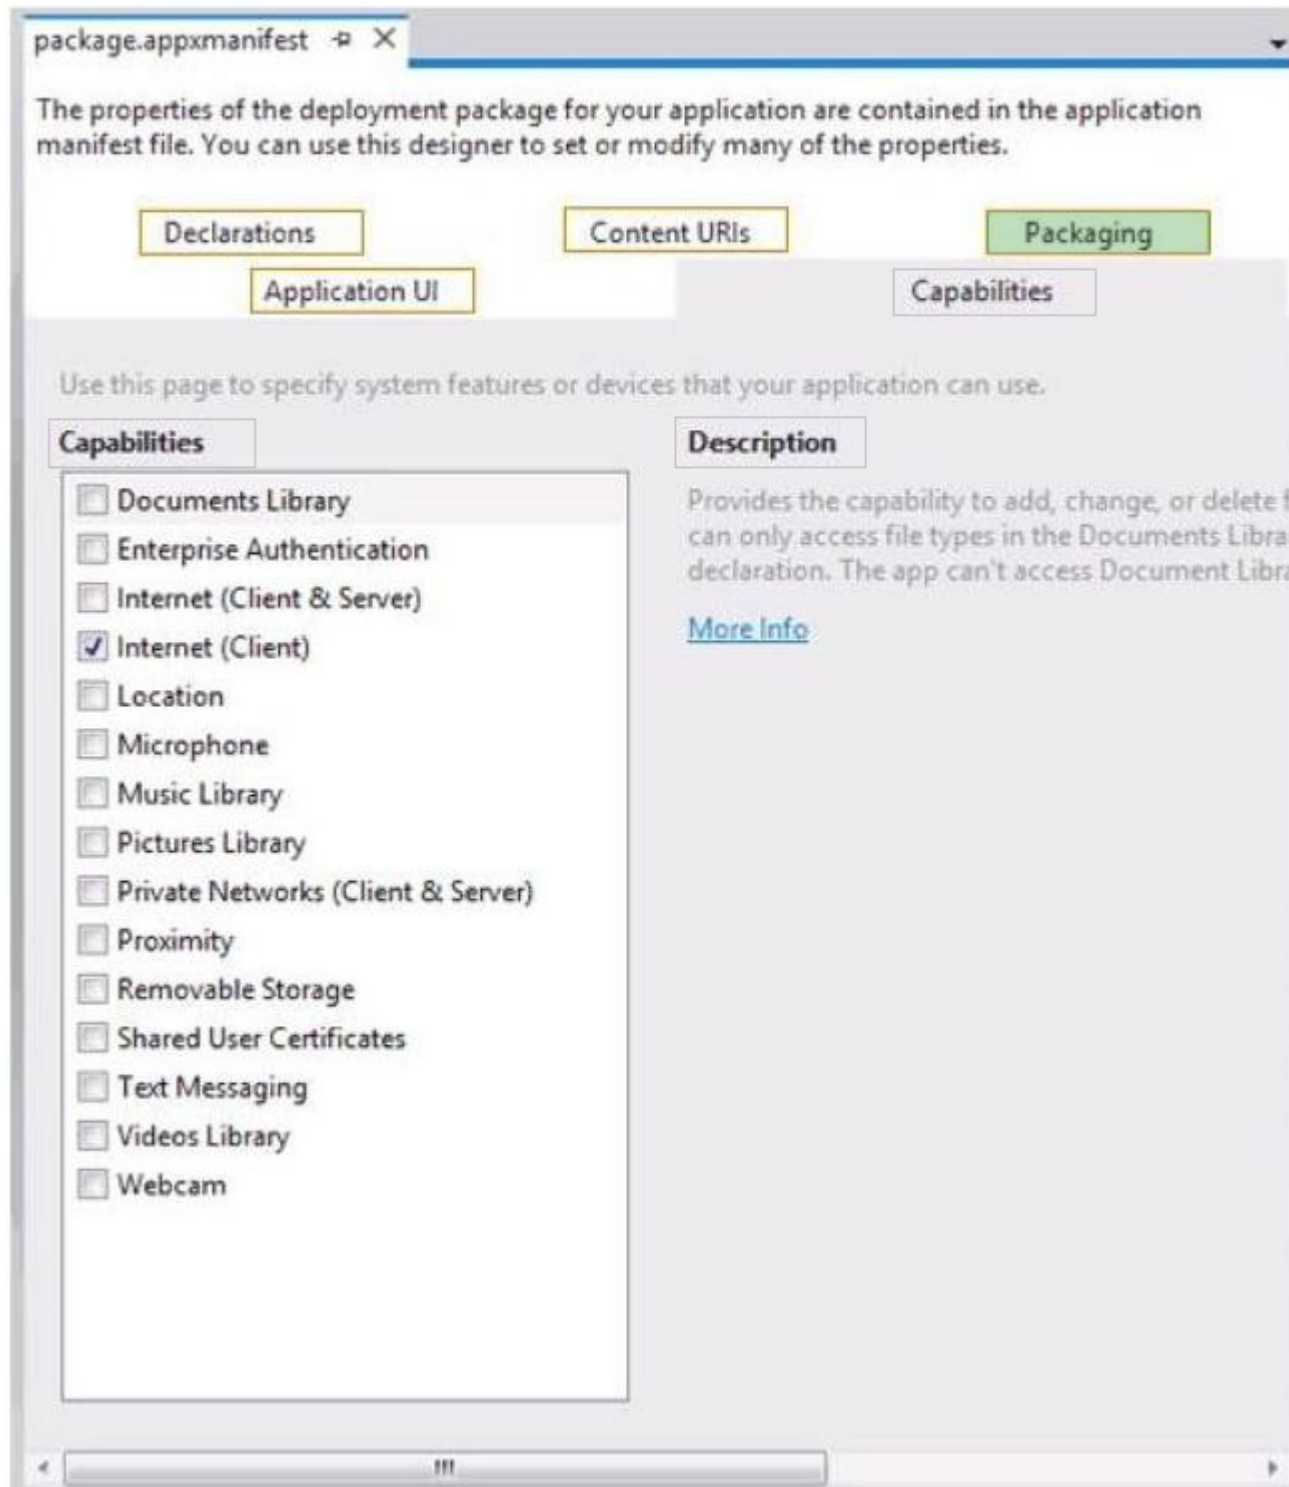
package.appxmanifest

The properties of the deployment package for your application are contained in the application manifest file. You can use this designer to set or modify many of the properties.

Declarations
Content URIs
Packaging
Application UI
Capabilities

Use this page to specify system features or devices that your application can use.

Capabilities

Description

Documents Library
Enterprise Authentication
Internet (Client & Server)
Internet (Client)
Location
Microphone
Music Library
Pictures Library
Private Networks (Client & Server)
Proximity
Removable Storage
Shared User Certificates
Text Messaging
Videos Library
Webcam

Provides the capability to add, change, or delete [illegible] can only access file types in the Documents Libra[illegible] declaration. The app can't access Document Libr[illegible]

More Info